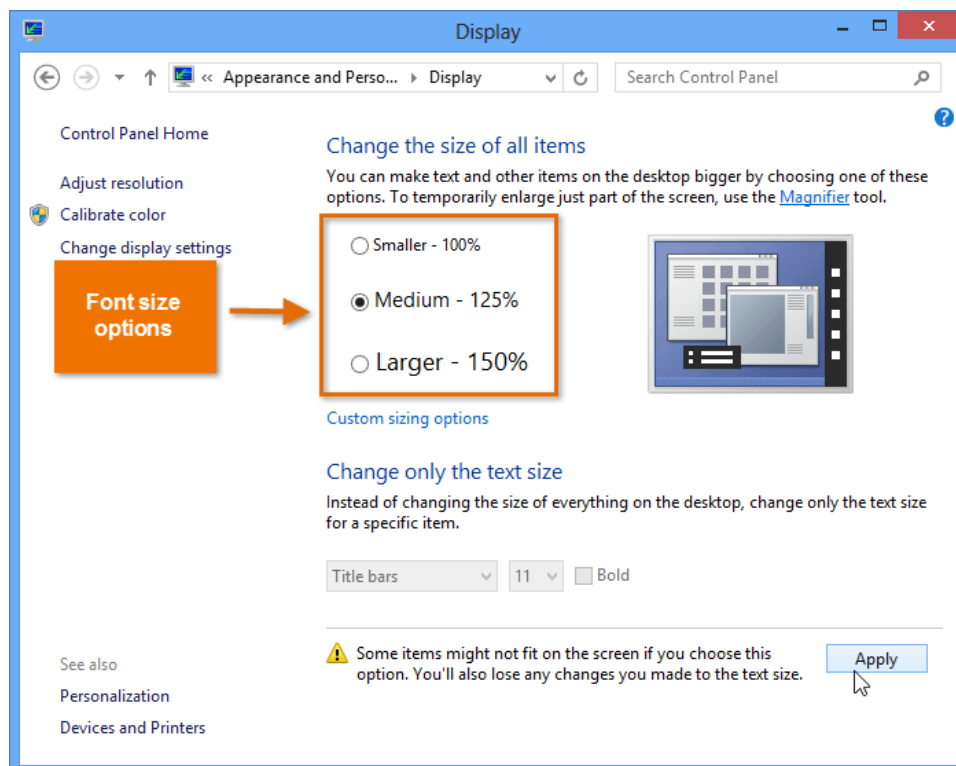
Display

« Appearance and Perso... › Display

Search Control Panel

Control Panel Home

Adjust resolution

Calibrate color

Change display settings

Font size options

Change the size of all items

You can make text and other items on the desktop bigger by choosing one of these options. To temporarily enlarge just part of the screen, use the Magnifier tool.

Smaller - 100%

Medium - 125%

Larger - 150%

Custom sizing options

Change only the text size

Instead of changing the size of everything on the desktop, change only the text size for a specific item.

Title bars

11

Bold

See also

Personalization

Devices and Printers

Some items might not fit on the screen if you choose this option. You'll also lose any changes you made to the text size.

Apply